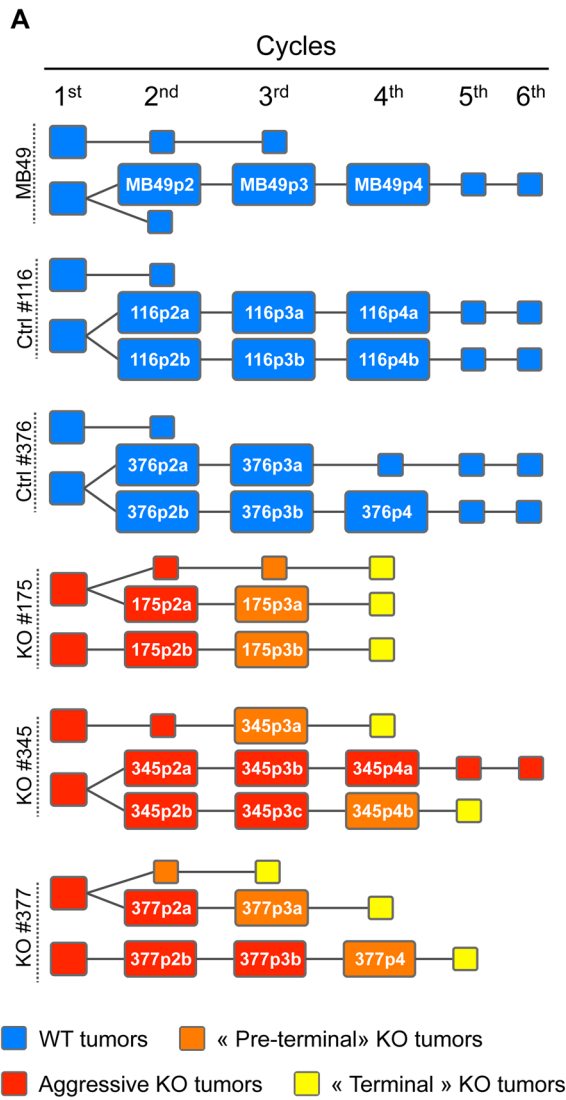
A

Cycles

1st 2nd 3rd 4th 5th 6th

MB49

MB49p2 MB49p3 MB49p4

Ctrl #116

116p2a 116p3a 116p4a

116p2b 116p3b 116p4b

Ctrl #376

376p2a 376p3a

376p2b 376p3b 376p4

KO #175

175p2a 175p3a

175p2b 175p3b

KO #345

345p3a

345p2a 345p3b 345p4a

345p2b 345p3c 345p4b

KO #377

377p2a 377p3a

377p2b 377p3b 377p4

WT tumors

« Pre-terminal» KO tumors

Aggressive KO tumors

« Terminal » KO tumors